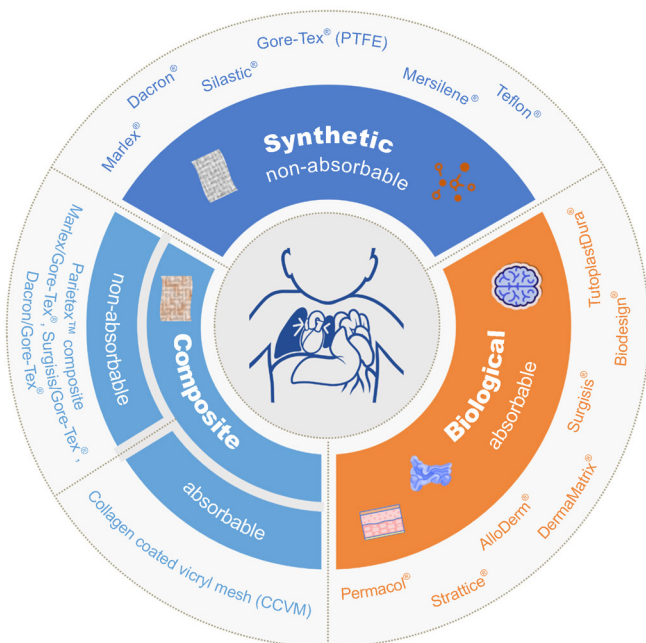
Marlex®
Dacron®
Silastic®
Gore-Tex® (PTFE)
Mersilene®
Teflon®

Synthetic
non-absorbable

Parietex™ composite
Marlex/Gore-Tex®, Surgisis/Gore-Tex®,
Dacron/Gore-Tex®

non-absorbable
Composite
absorbable

Collagen coated vicryl mesh (CCVM)

TutoplastDura®
Biodesign®
Surgisis®
DermaMatrix®
AlloDerm®
Strattice®
Permacol®

Biological
absorbable